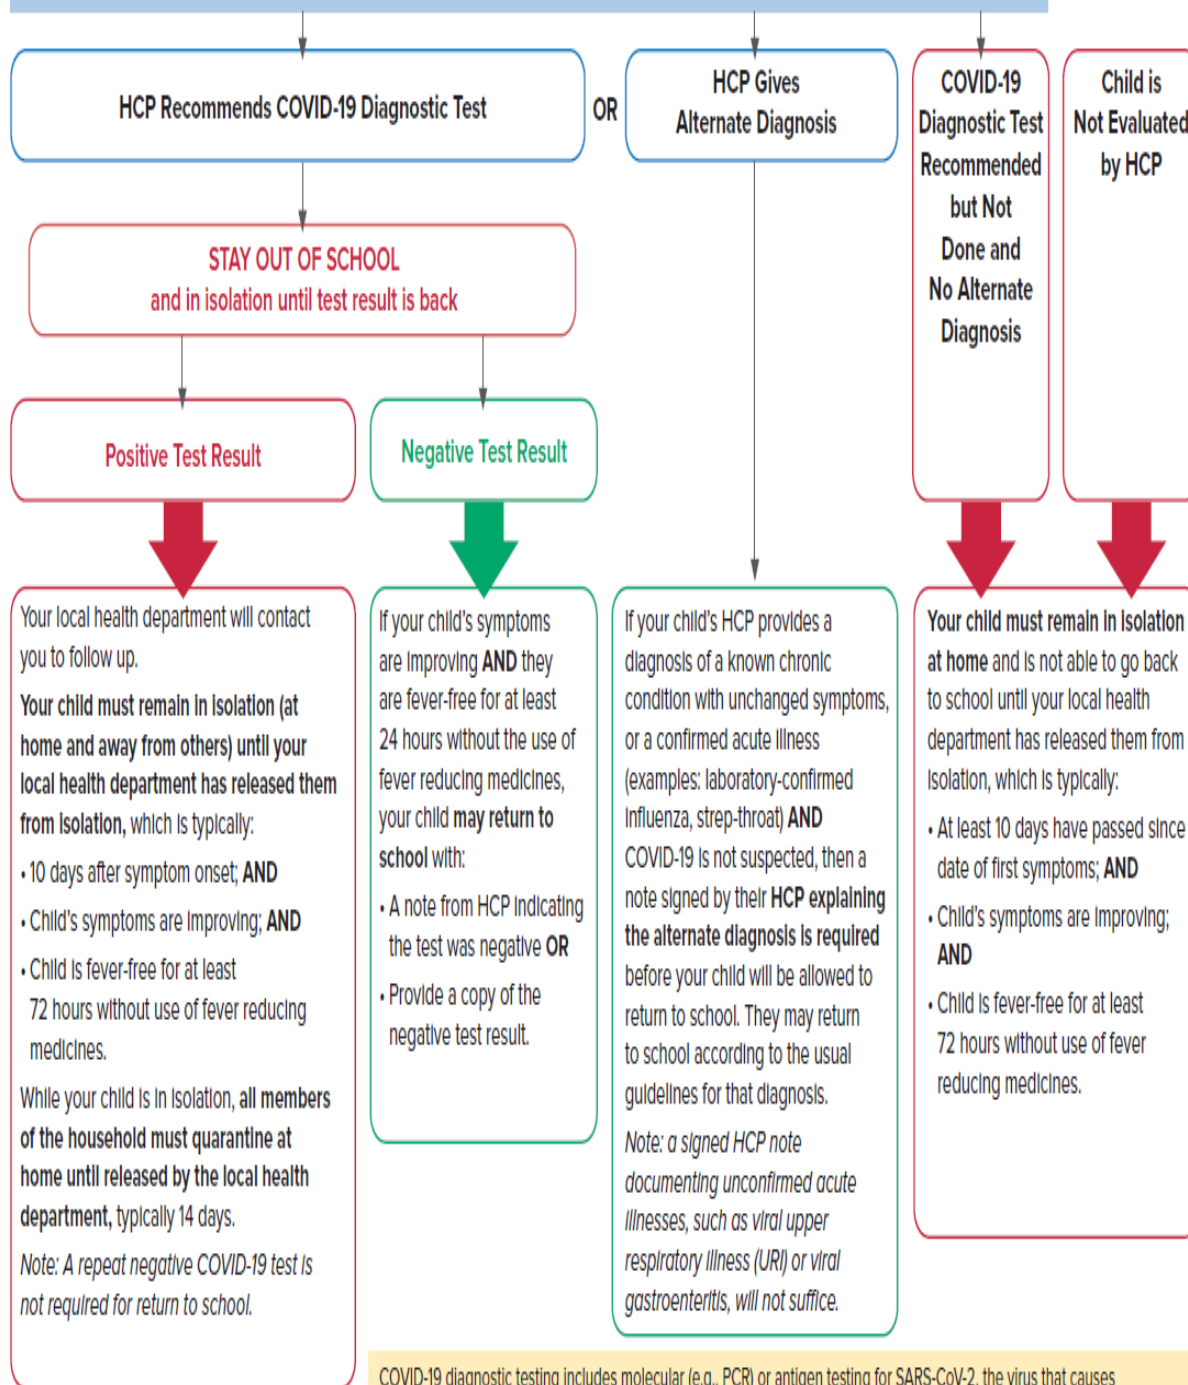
HCP Recommends COVID-19 Diagnostic Test

OR

HCP Gives Alternate Diagnosis

COVID-19 Diagnostic Test Recommended but Not Done and No Alternate Diagnosis

Child is Not Evaluated by HCP

STAY OUT OF SCHOOL
and in isolation until test result is back

Positive Test Result

Negative Test Result

Your local health department will contact you to follow up.

Your child must remain in isolation (at home and away from others) until your local health department has released them from isolation, which is typically:

• 10 days after symptom onset; AND

• Child's symptoms are improving; AND

• Child is fever-free for at least 72 hours without use of fever reducing medicines.

While your child is in isolation, all members of the household must quarantine at home until released by the local health department, typically 14 days.

Note: A repeat negative COVID-19 test is not required for return to school.

If your child's symptoms are improving AND they are fever-free for at least 24 hours without the use of fever reducing medicines, your child may return to school with:

• A note from HCP indicating the test was negative OR

• Provide a copy of the negative test result.

If your child's HCP provides a diagnosis of a known chronic condition with unchanged symptoms, or a confirmed acute illness (examples: laboratory-confirmed influenza, strep-throat) AND COVID-19 is not suspected, then a note signed by their HCP explaining the alternate diagnosis is required before your child will be allowed to return to school. They may return to school according to the usual guidelines for that diagnosis.

Note: a signed HCP note documenting unconfirmed acute illnesses, such as viral upper respiratory illness (URI) or viral gastroenteritis, will not suffice.

Your child must remain in isolation at home and is not able to go back to school until your local health department has released them from isolation, which is typically:

• At least 10 days have passed since date of first symptoms; AND

• Child's symptoms are improving; AND

• Child is fever-free for at least 72 hours without use of fever reducing medicines.

COVID-19 diagnostic testing includes molecular (e.g., PCR) or antigen testing for SARS-CoV-2, the virus that causes